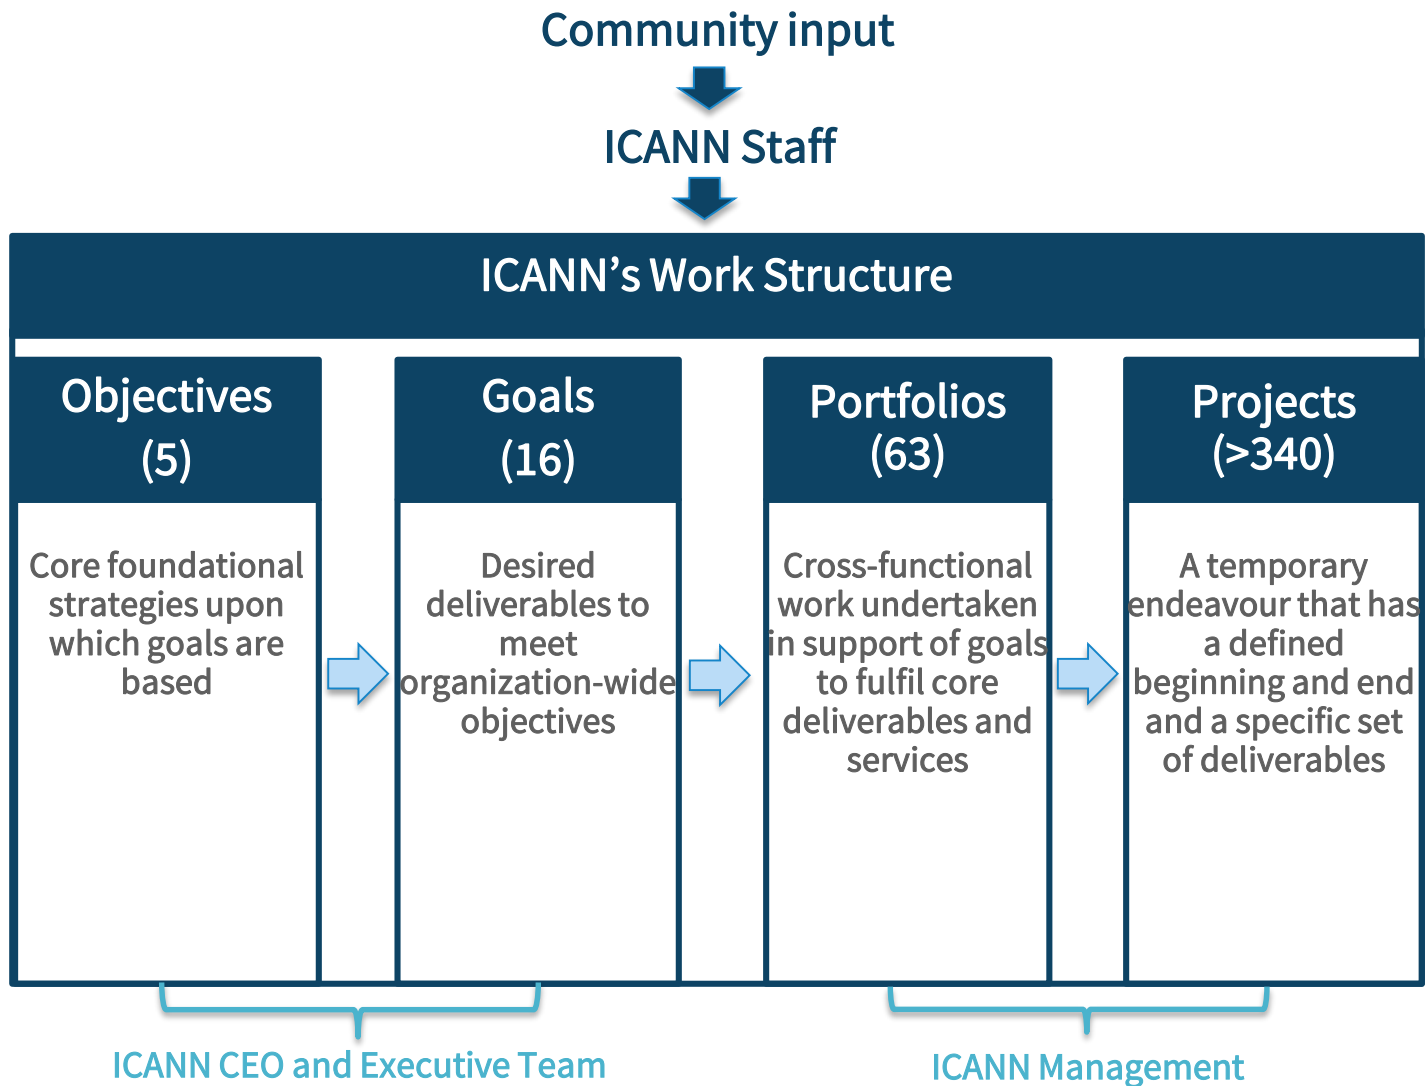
Community input

ICANN Staff

ICANN’s Work Structure

Objectives
(5)

Core foundational strategies upon which goals are based

Goals
(16)

Desired deliverables to meet organization-wide objectives

Portfolios
(63)

Cross-functional work undertaken in support of goals to fulfil core deliverables and services

Projects
(>340)

A temporary endeavour that has a defined beginning and end and a specific set of deliverables

ICANN CEO and Executive Team

ICANN Management